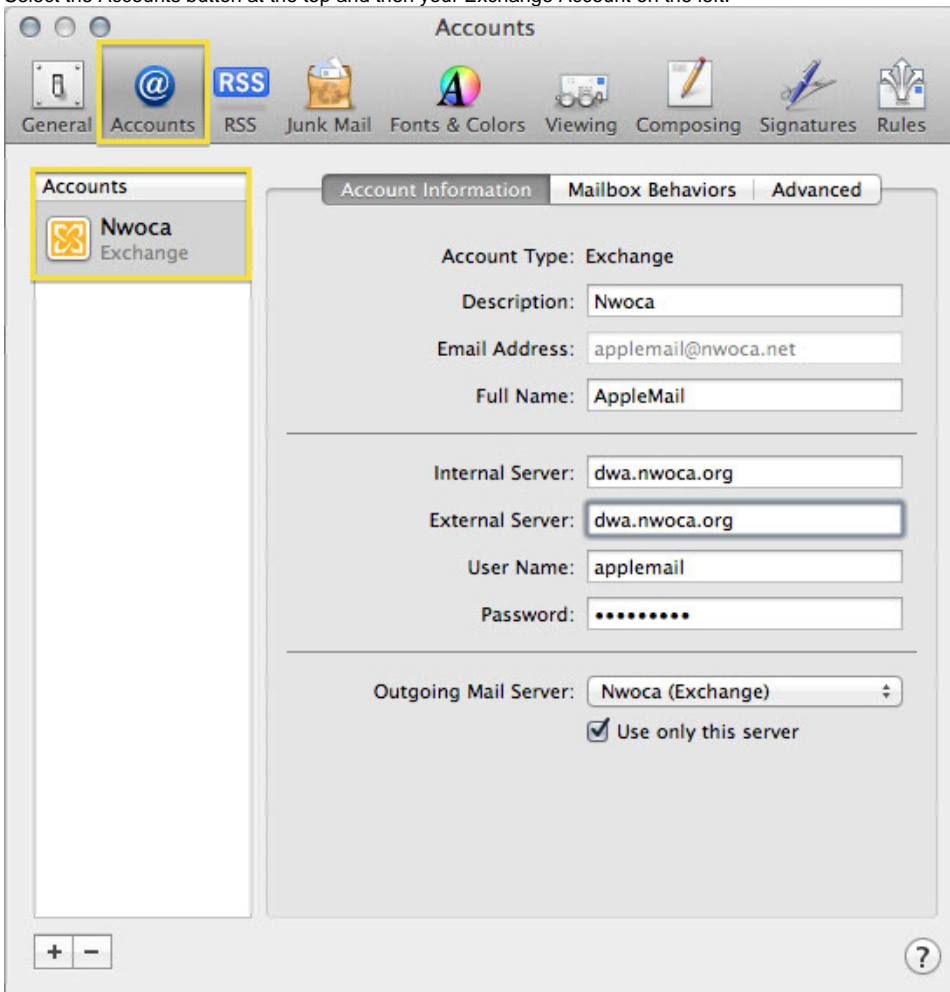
Select the Accounts button at the top and then your Exchange Account on the left.

Accounts

General Accounts RSS Junk Mail Fonts & Colors Viewing Composing Signatures Rules

Accounts
Nwoca
Exchange

Account Information | Mailbox Behaviors | Advanced

Account Type: Exchange
Description: Nwoca
Email Address: applemail@nwoca.net
Full Name: AppleMail

Internal Server: dwa.nwoca.org
External Server: dwa.nwoca.org
User Name: applemail
Password: •••••••••

Outgoing Mail Server: Nwoca (Exchange)
Use only this server

+ −

?